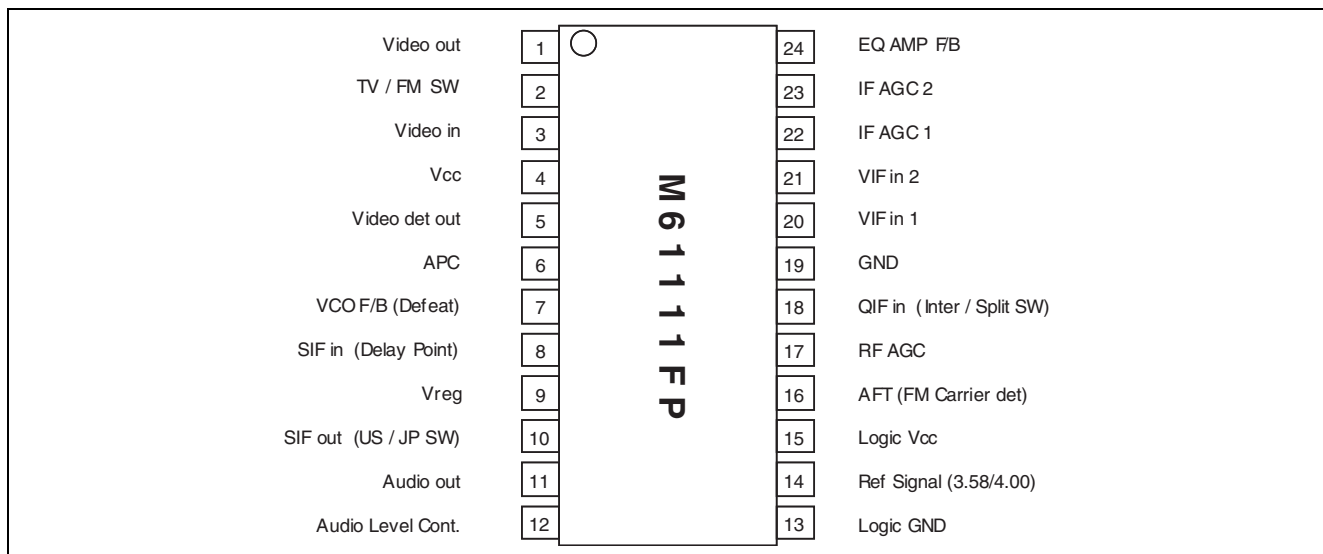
Video out 1
TV / FM SW 2
Video in 3
Vcc 4
Video det out 5
APC 6
VCO F/B (Defeat) 7
SIF in (Delay Point) 8
Vreg 9
SIF out (US / JP SW) 10
Audio out 11
Audio Level Cont. 12

M61111FP

24 EQ AMP F/B
23 IF AGC 2
22 IF AGC 1
21 VIF in 2
20 VIF in 1
19 GND
18 QIF in (Inter / Split SW)
17 RF AGC
16 AFT (FM Carrier det)
15 Logic Vcc
14 Ref Signal (3.58/4.00)
13 Logic GND